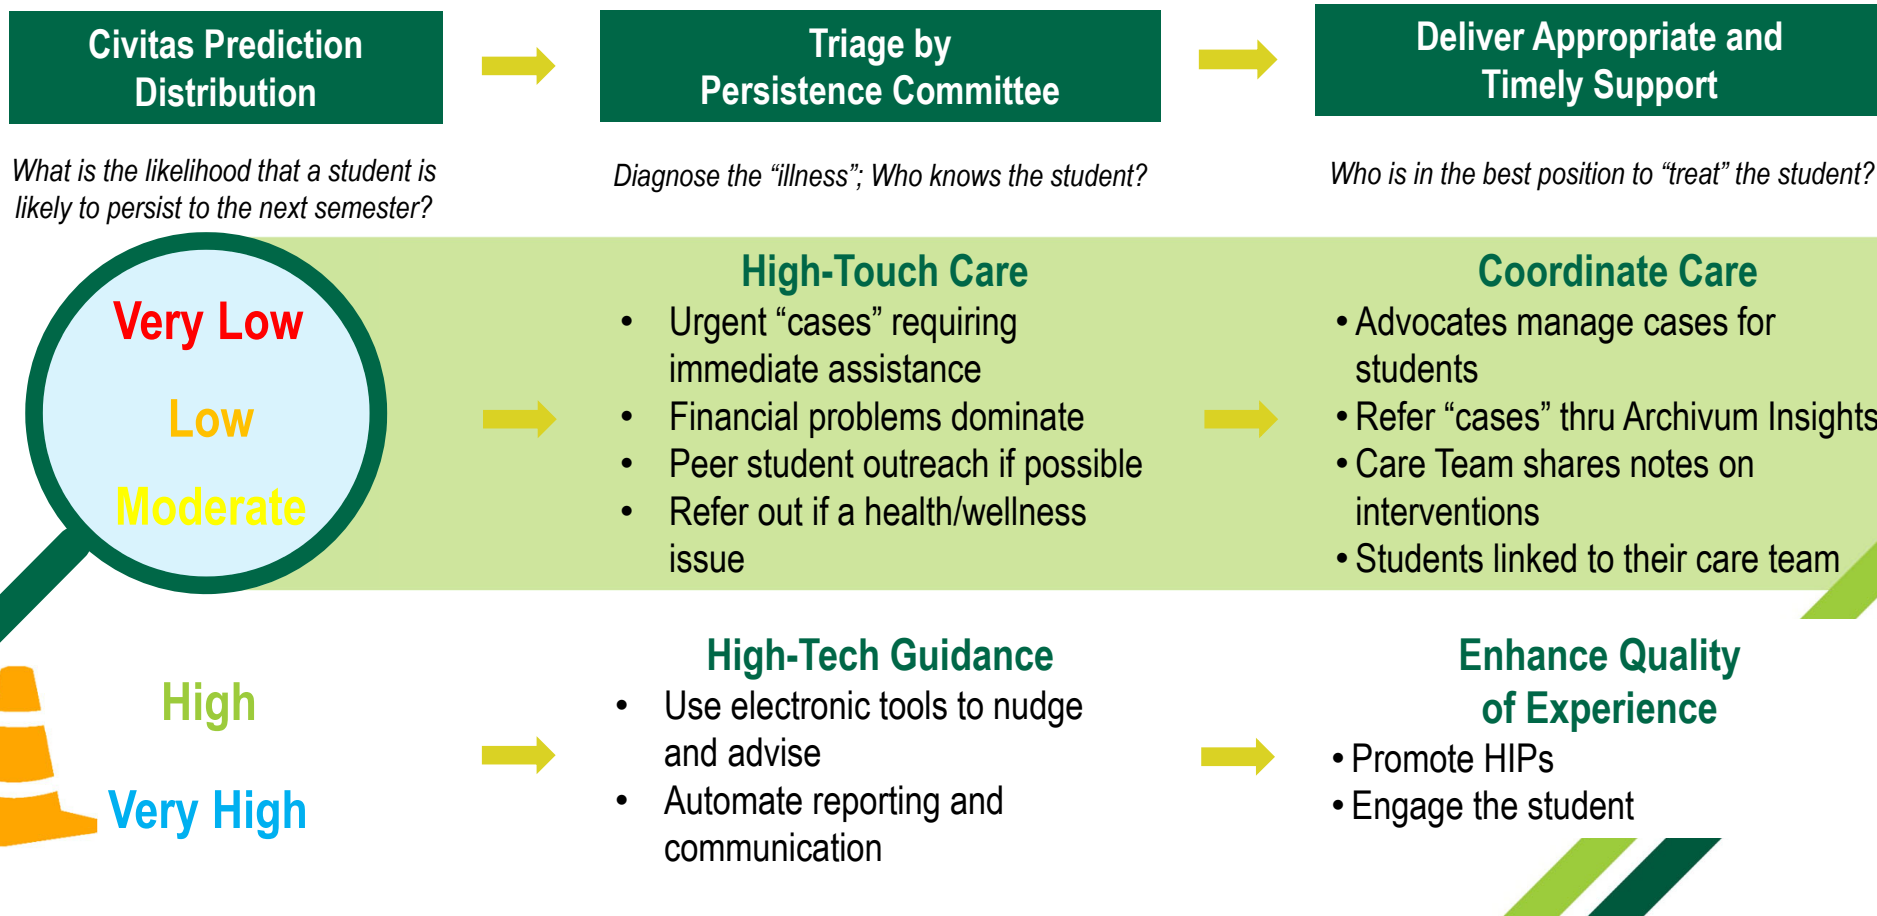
Civitas Prediction Distribution

Triage by Persistence Committee

Deliver Appropriate and Timely Support

What is the likelihood that a student is likely to persist to the next semester?

Diagnose the “illness”; Who knows the student?

Who is in the best position to “treat” the student?

Very Low

Low

Moderate

High-Touch Care
- Urgent “cases” requiring immediate assistance
- Financial problems dominate
- Peer student outreach if possible
- Refer out if a health/wellness issue

Coordinate Care
- Advocates manage cases for students
- Refer “cases” thru Archivum Insights
- Care Team shares notes on interventions
- Students linked to their care team

High

Very High

High-Tech Guidance
- Use electronic tools to nudge and advise
- Automate reporting and communication

Enhance Quality of Experience
- Promote HIPs
- Engage the student